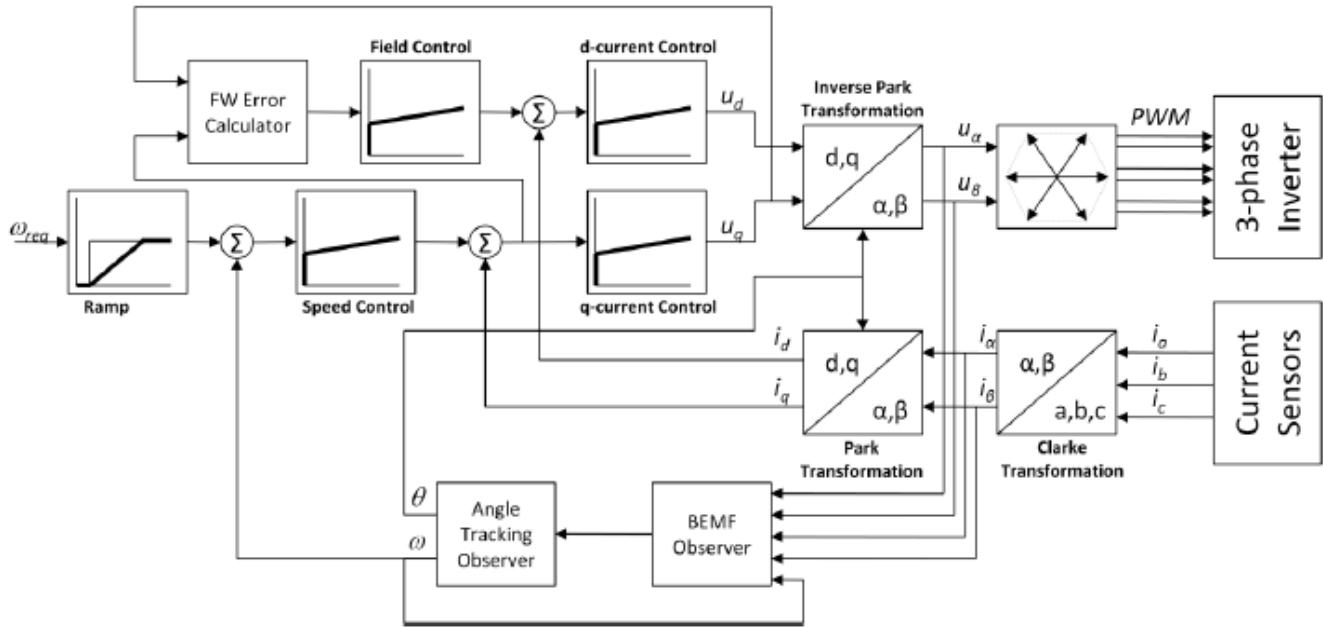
Field Control

d-current Control

FW Error Calculator

$\Sigma$

$u_d$

Inverse Park Transformation

$u_\alpha$

PWM

3-phase Inverter

d,q

$\alpha,\beta$

$u_\beta$

$\omega_{req}$

$\Sigma$

$\Sigma$

$u_q$

Ramp

Speed Control

q-current Control

Current Sensors

$i_d$

d,q

$\alpha,\beta$

$i_q$

$i_\alpha$

$i_\beta$

$\alpha,\beta$

a,b,c

$i_a$

$i_b$

$i_c$

Park Transformation

Clarke Transformation

$\theta$

$\omega$

Angle Tracking Observer

BEMF Observer